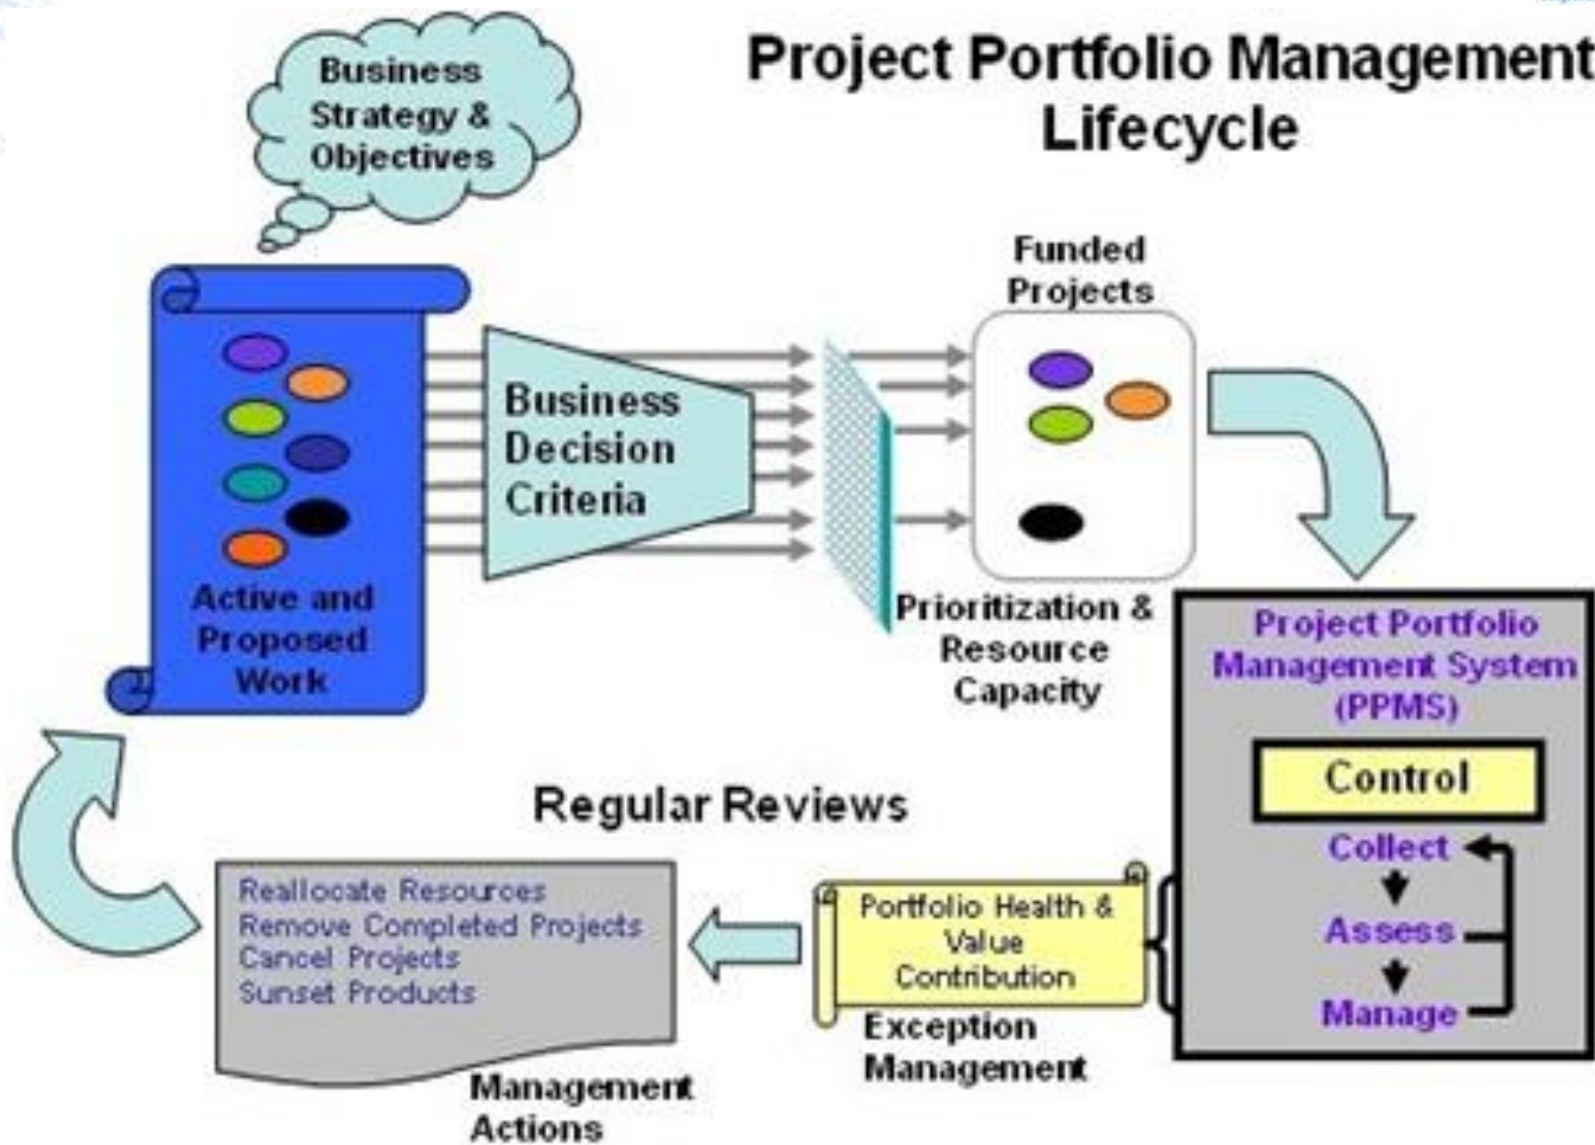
Project Portfolio Management Lifecycle

Business Strategy & Objectives

Active and Proposed Work

Business Decision Criteria

Funded Projects

Prioritization & Resource Capacity

Project Portfolio Management System (PPMS)

Control

Collect

Assess

Manage

Regular Reviews

Reallocate Resources
Remove Completed Projects
Cancel Projects
Sunset Products

Management Actions

Portfolio Health & Value Contribution

Exception Management